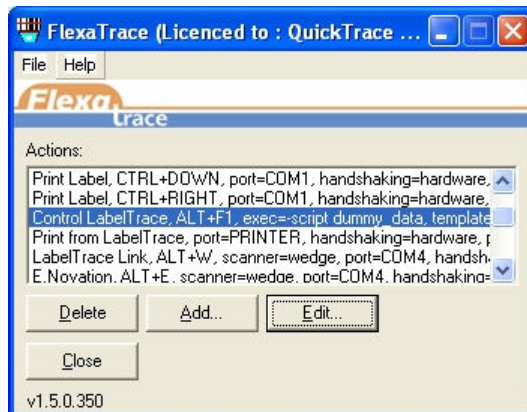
FlexaTrace (Licenced to : QuickTrace ...

File Help

Flexa trace

Actions:

Print Label, CTRL+DOWN, port=COM1, handshaking=hardware,
Print Label, CTRL+RIGHT, port=COM1, handshaking=hardware,
Control LabelTrace, ALT+F1, exec=-script dummy_data, template
Print from LabelTrace, port=PRINTER, handshaking=hardware, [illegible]
LabelTrace Link, ALT+W, scanner=wedge, port=COM4, handsh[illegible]
E.Novation, ALT+E, scanner=wedge, port=COM4, handshaking=

Delete Add... Edit...

Close

v1.5.0.350